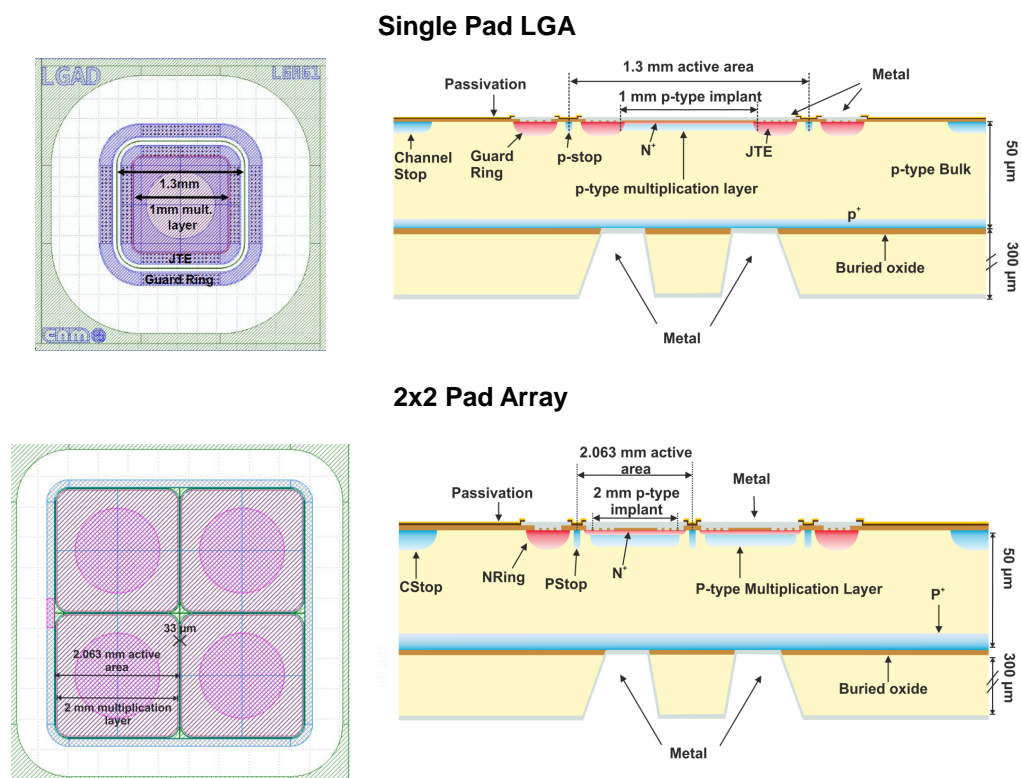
Single Pad LGA

LGAD

LGA61

1.3mm

1mm mult. layer

JTE

Guard Ring

cnm

1.3 mm active area

Passivation

Metal

1 mm p-type implant

Channel Stop

Guard Ring

p-stop

$N^+$

JTE

p-type multiplication layer

p-type Bulk

50 µm

$p^+$

Buried oxide

300 µm

Metal

2x2 Pad Array

33 µm

2.063 mm active area

2 mm multiplication layer

2.063 mm active area

Passivation

Metal

2 mm p-type implant

CStop

NRing

PStop

$N^+$

P-type Multiplication Layer

$P^+$

50 µm

Buried oxide

300 µm

Metal